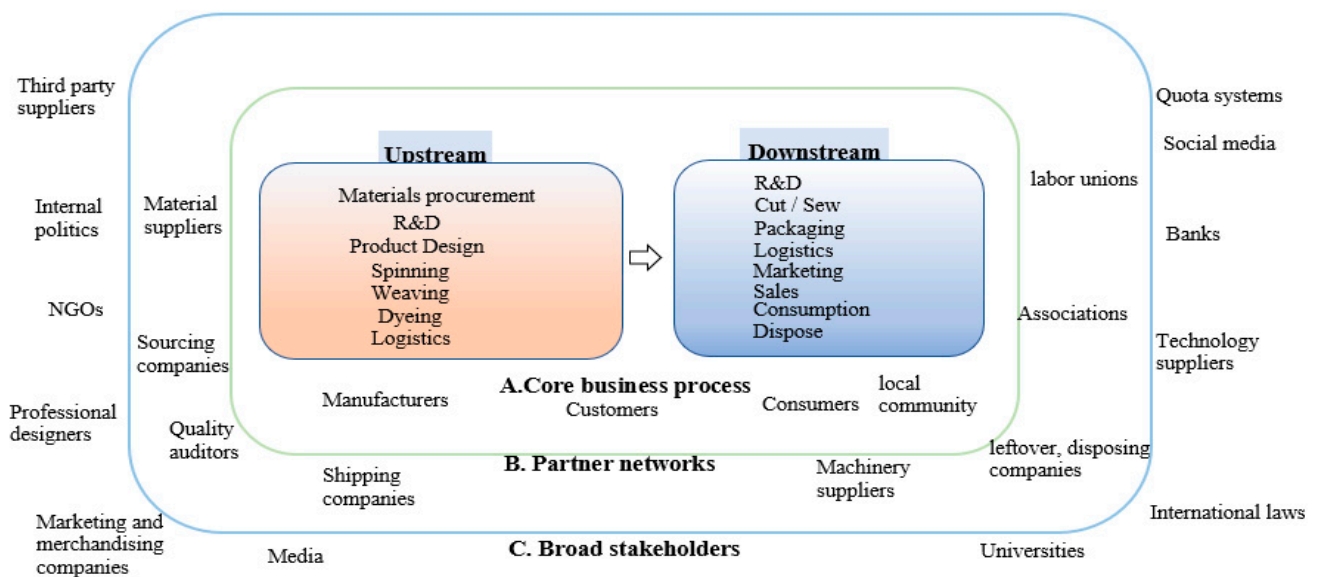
Third party suppliers

Internal politics

NGOs

Professional designers

Marketing and merchandising companies

Media

Material suppliers

Sourcing companies

Quality auditors

Upstream

Materials procurement
R&D
Product Design
Spinning
Weaving
Dyeing
Logistics

Downstream

R&D
Cut / Sew
Packaging
Logistics
Marketing
Sales
Consumption
Dispose

Manufacturers

A.Core business process

Customers

Consumers

local community

Shipping companies

B. Partner networks

Machinery suppliers

C. Broad stakeholders

Universities

Quota systems

Social media

labor unions

Banks

Associations

Technology suppliers

leftover, disposing companies

International laws